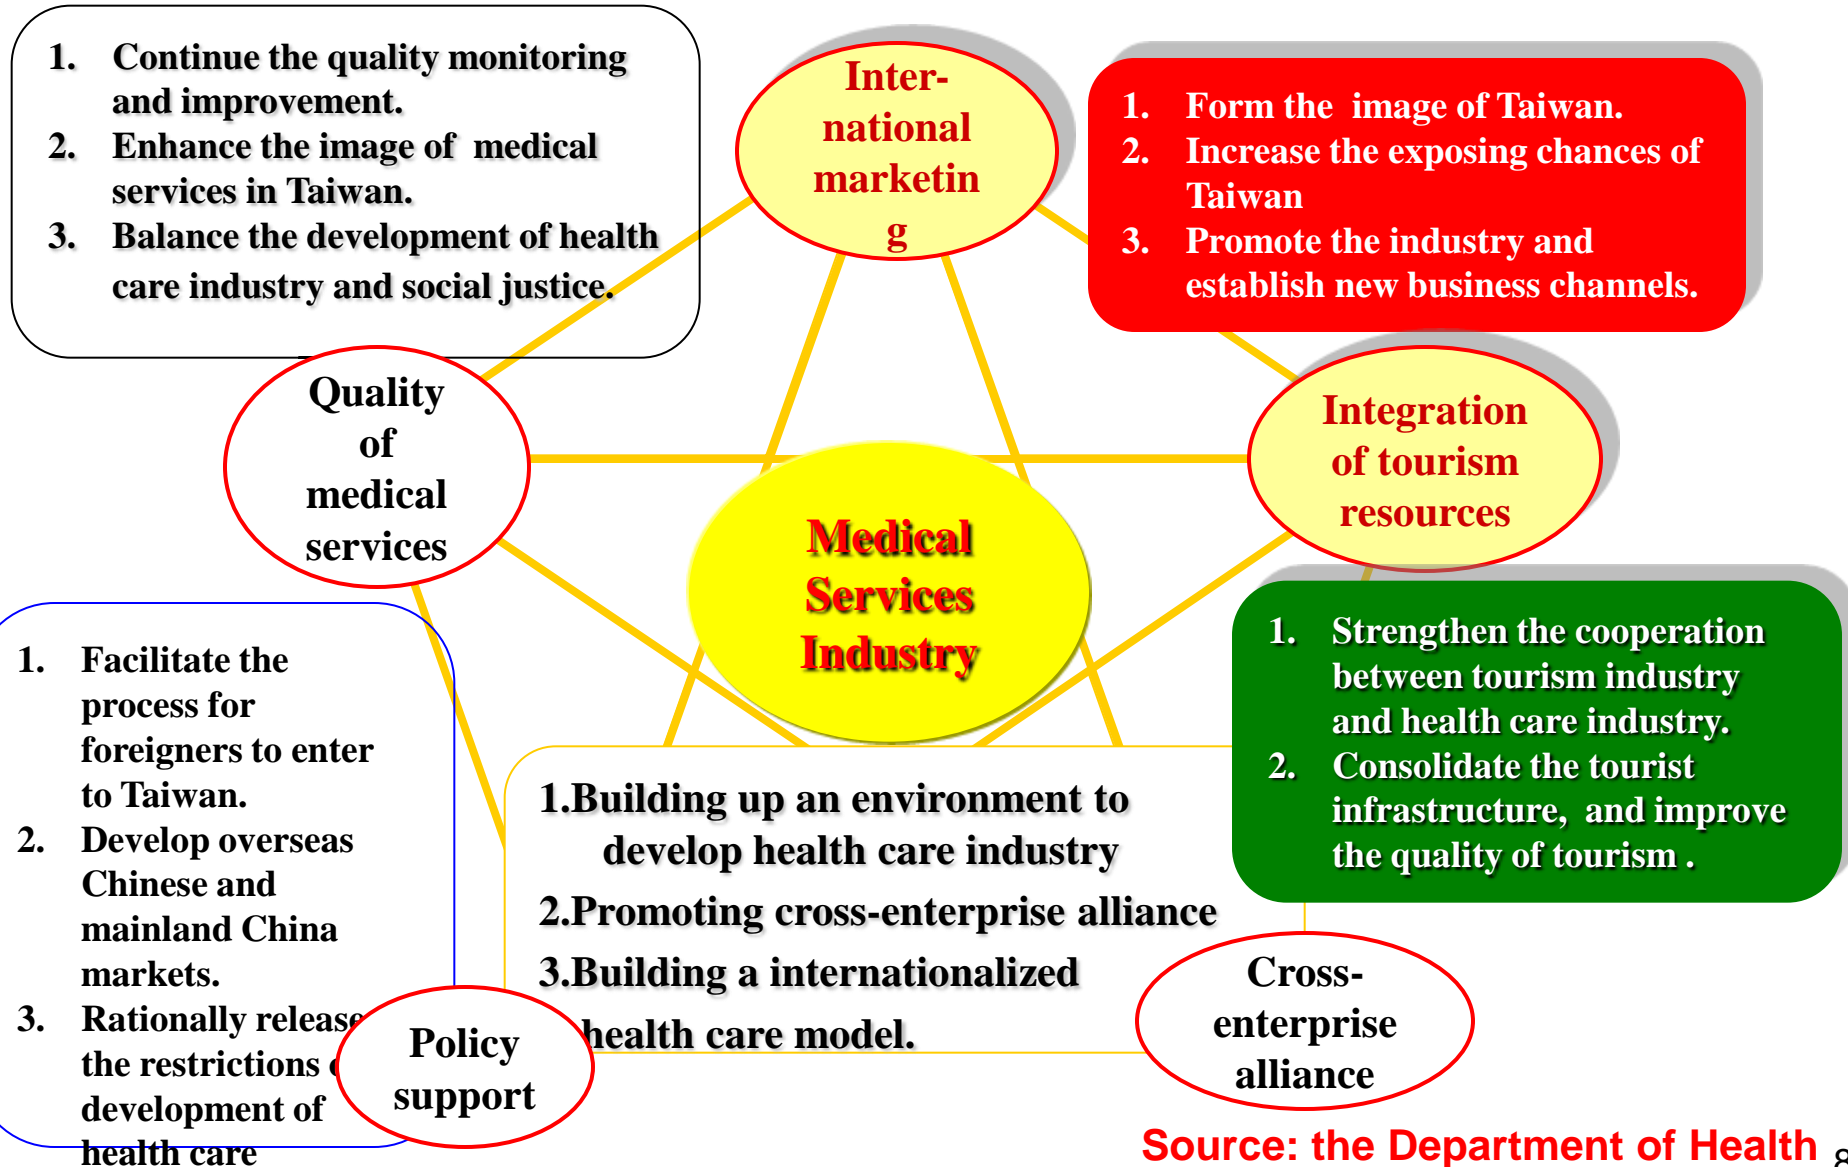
1. Continue the quality monitoring and improvement.
2. Enhance the image of medical services in Taiwan.
3. Balance the development of health care industry and social justice.

International marketing

1. Form the image of Taiwan.
2. Increase the exposing chances of Taiwan
3. Promote the industry and establish new business channels.

Quality of medical services

Integration of tourism resources

Medical Services Industry

1. Facilitate the process for foreigners to enter to Taiwan.
2. Develop overseas Chinese and mainland China markets.
3. Rationally release the restrictions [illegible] development of health care

1. Strengthen the cooperation between tourism industry and health care industry.
2. Consolidate the tourist infrastructure, and improve the quality of tourism .

1.Building up an environment to develop health care industry
2.Promoting cross-enterprise alliance
3.Building a internationalized health care model.

Policy support

Cross-enterprise alliance

Source: the Department of Health